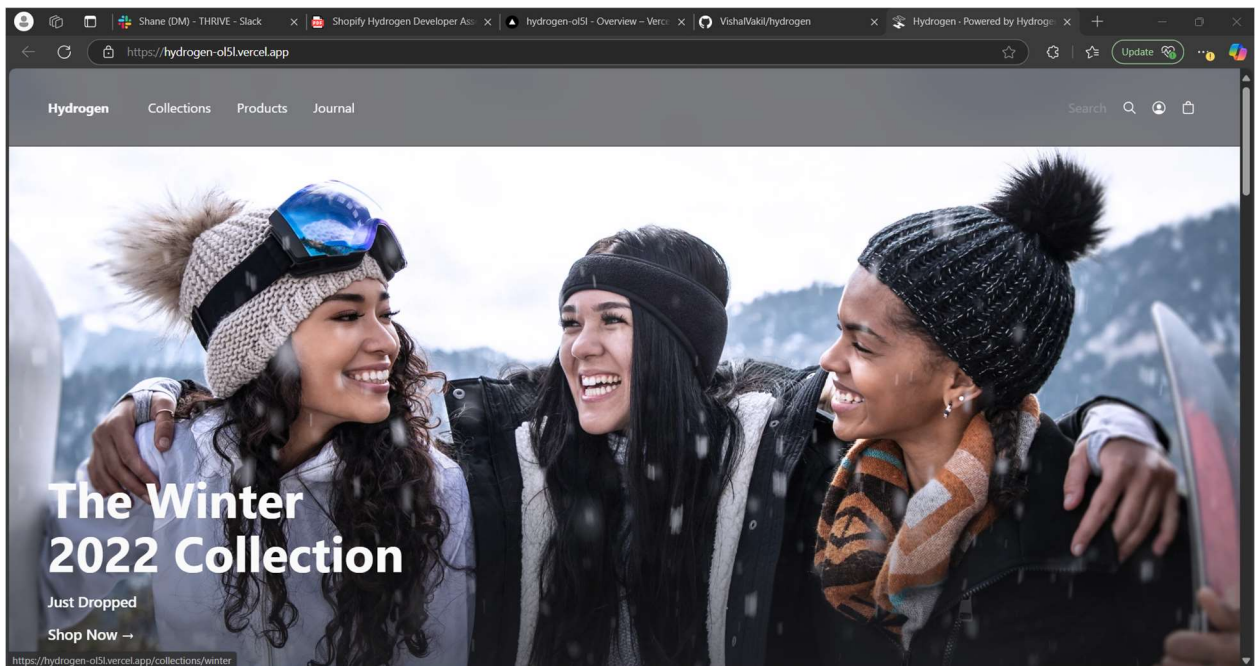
Shane (DM) - THRIVE - Slack
Shopify Hydrogen Developer Ass
hydrogen-ol5l - Overview – Verc
VishalVakil/hydrogen
Hydrogen - Powered by Hydroge

https://hydrogen-ol5l.vercel.app

Update

Hydrogen Collections Products Journal

Search

The Winter 2022 Collection

Just Dropped

Shop Now →

https://hydrogen-ol5l.vercel.app/collections/winter